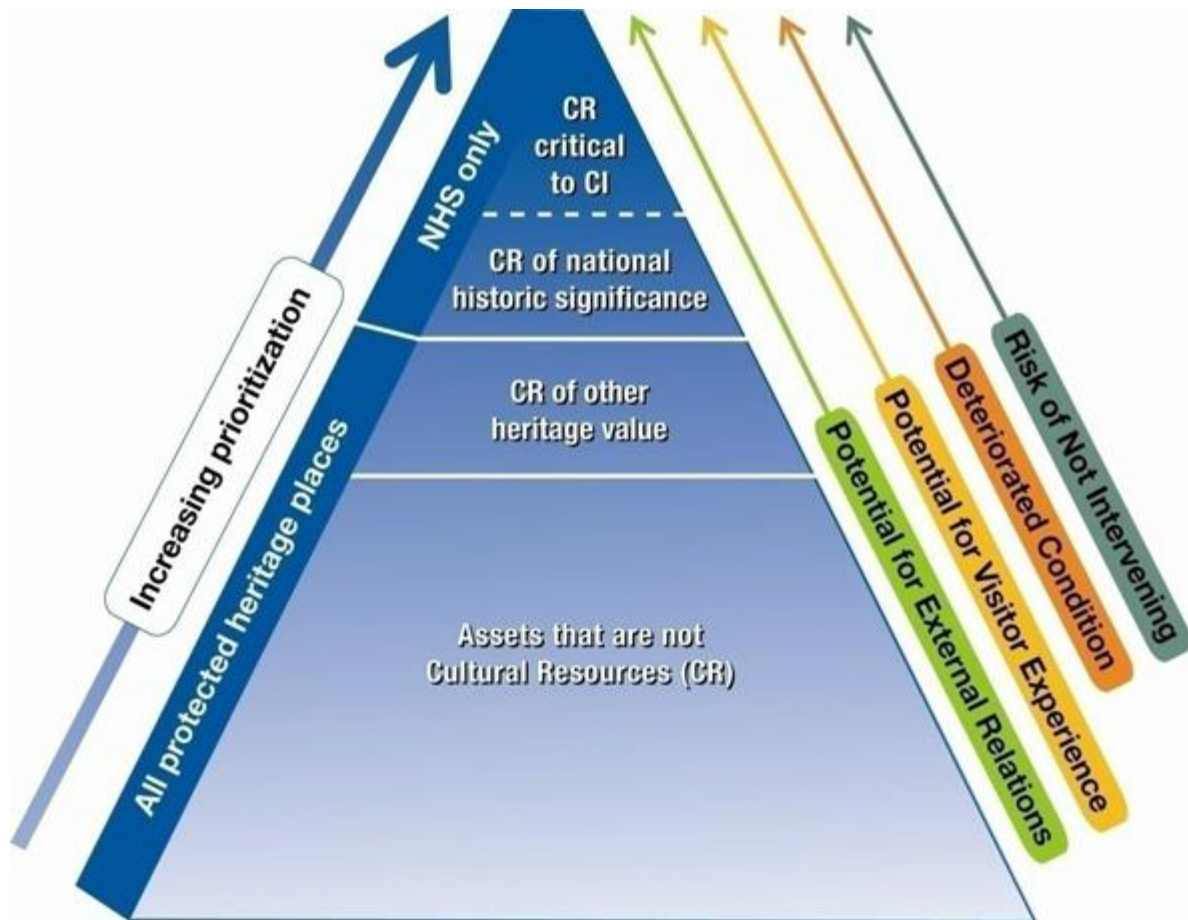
Increasing prioritization

All protected heritage places

NHS only

CR critical to CI

CR of national historic significance

CR of other heritage value

Assets that are not Cultural Resources (CR)

Potential for External Relations

Potential for Visitor Experience

Deteriorated Condition

Risk of Not Intervening